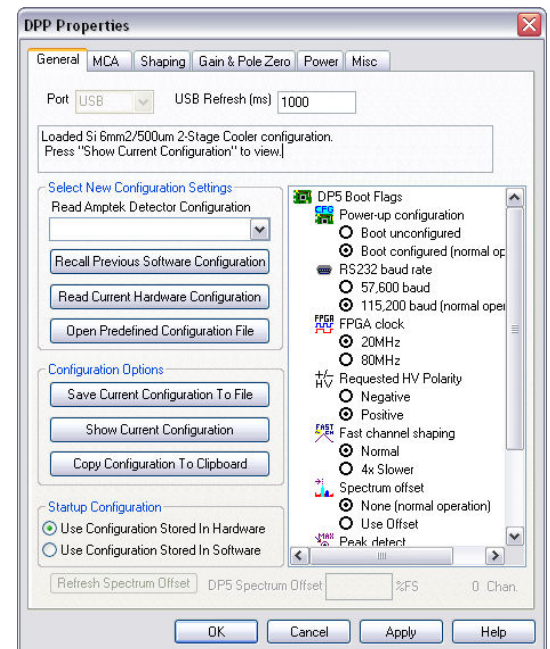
DPP Properties

General | MCA | Shaping | Gain & Pole Zero | Power | Misc

Port USB
USB Refresh (ms) 1000

Loaded Si 6mm2/500um 2-Stage Cooler configuration.
Press "Show Current Configuration" to view.

Select New Configuration Settings
Read Amptek Detector Configuration
Recall Previous Software Configuration
Read Current Hardware Configuration
Open Predefined Configuration File

Configuration Options
Save Current Configuration To File
Show Current Configuration
Copy Configuration To Clipboard

Startup Configuration
Use Configuration Stored In Hardware
Use Configuration Stored In Software

DP5 Boot Flags
CFG Power-up configuration
Boot unconfigured
Boot configured (normal op
RS232 baud rate
57,600 baud
115,200 baud (normal oper
FPGA FPGA clock
20MHz
80MHz
+/- HV Requested HV Polarity
Negative
Positive
FAST CH Fast channel shaping
Normal
4x Slower
Spectrum offset
None (normal operation)
Use Offset
MAX Peak detect
III

Refresh Spectrum Offset
DP5 Spectrum Offset
%FS
0 Chan.

OK
Cancel
Apply
Help